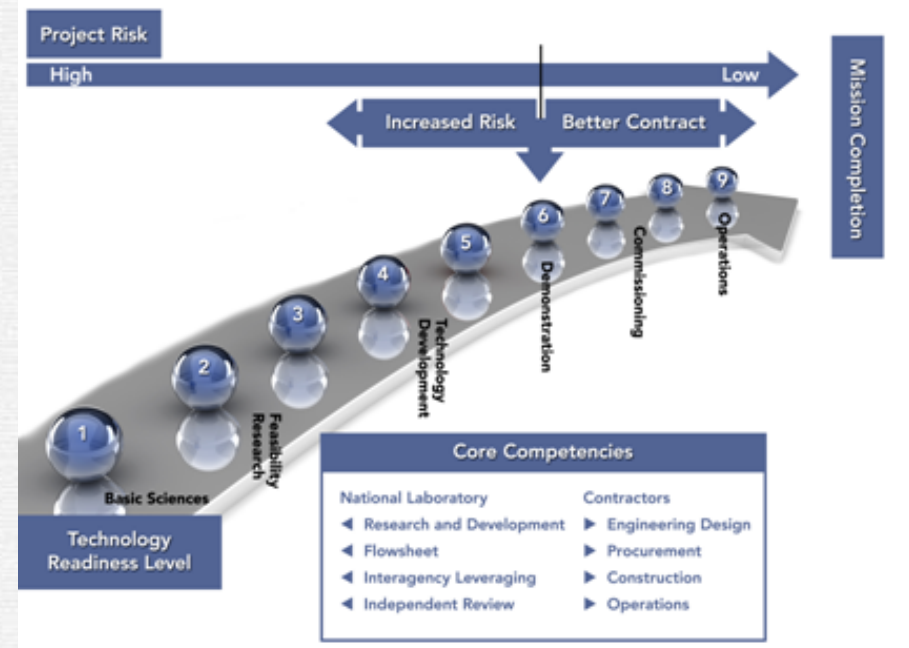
Project Risk

High

Low

Mission Completion

Increased Risk

Better Contract

1

2

3

4

5

6

7

8

9

Basic Sciences

Feasibility Research

Technology Development

Demonstration

Commissioning

Operations

Technology Readiness Level

Core Competencies

National Laboratory
◀ Research and Development
◀ Flowsheet
◀ Interagency Leveraging
◀ Independent Review

Contractors
▶ Engineering Design
▶ Procurement
▶ Construction
▶ Operations